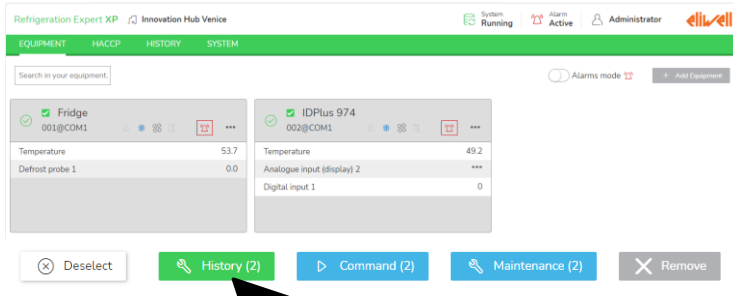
Refrigeration Expert XP Innovation Hub Venice

System Running

Alarm Active

Administrator

eliwell

EQUIPMENT HACCP HISTORY SYSTEM

Search in your equipment.

Alarms mode

+ Add Equipment

Fridge
001@COM1

| Temperature | 53.7 |
|---|---|
| Defrost probe 1 | 0.0 |

IDPlus 974
002@COM1

| Temperature | 49.2 |
|---|---|
| Analogue input (display) 2 | *** |
| Digital input 1 | 0 |

Deselect

History (2)

Command (2)

Maintenance (2)

Remove